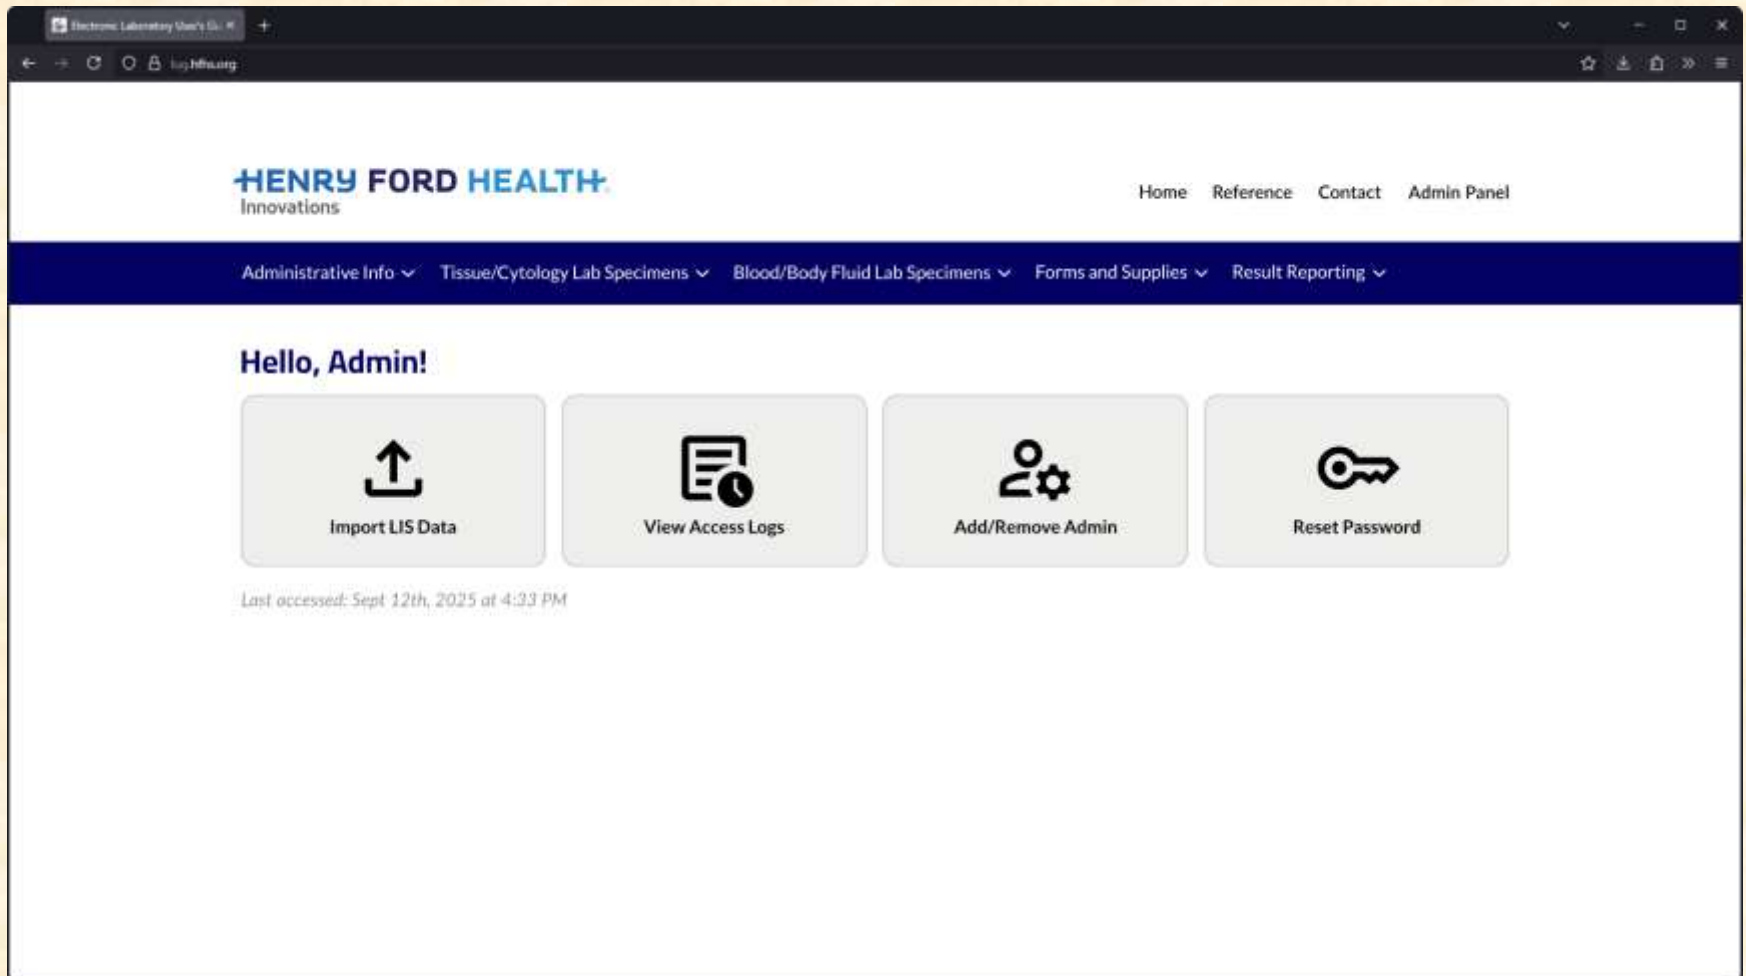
Electronic Laboratory User's Gu

lug.hfhs.org

HENRY FORD HEALTH
Innovations

Home Reference Contact Admin Panel

Administrative Info Tissue/Cytology Lab Specimens Blood/Body Fluid Lab Specimens Forms and Supplies Result Reporting

Hello, Admin!

Import LIS Data

View Access Logs

Add/Remove Admin

Reset Password

Last accessed: Sept 12th, 2025 at 4:33 PM